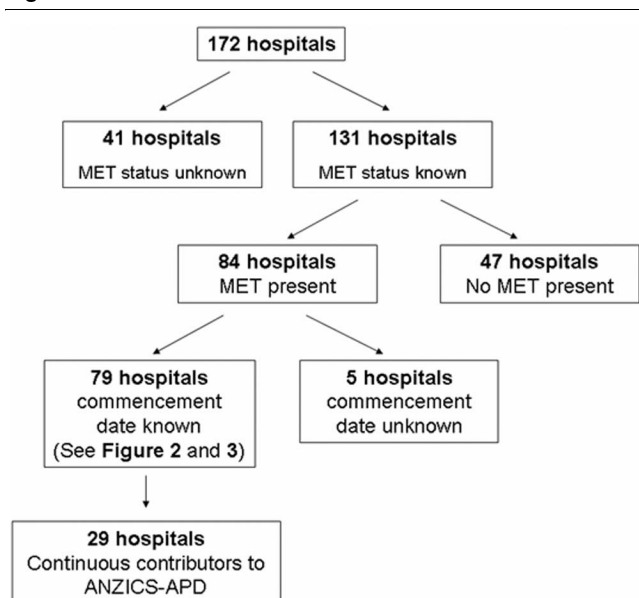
172 hospitals

41 hospitals
MET status unknown

131 hospitals
MET status known

84 hospitals
MET present

47 hospitals
No MET present

79 hospitals
commencement date known
(See Figure 2 and 3)

5 hospitals
commencement date unknown

29 hospitals
Continuous contributors to ANZICS-APD